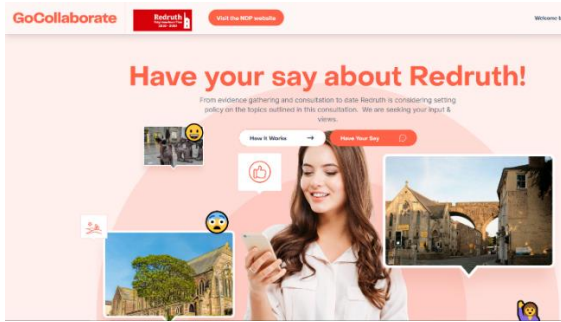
GoCollaborate

Redruth
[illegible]

Visit the NDP website

Welcome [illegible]

Have your say about Redruth!

From evidence gathering and consultation to date Redruth is considering setting policy on the topics outlined in this consultation. We are seeking your input & views.

How it Works →

Have Your Say →